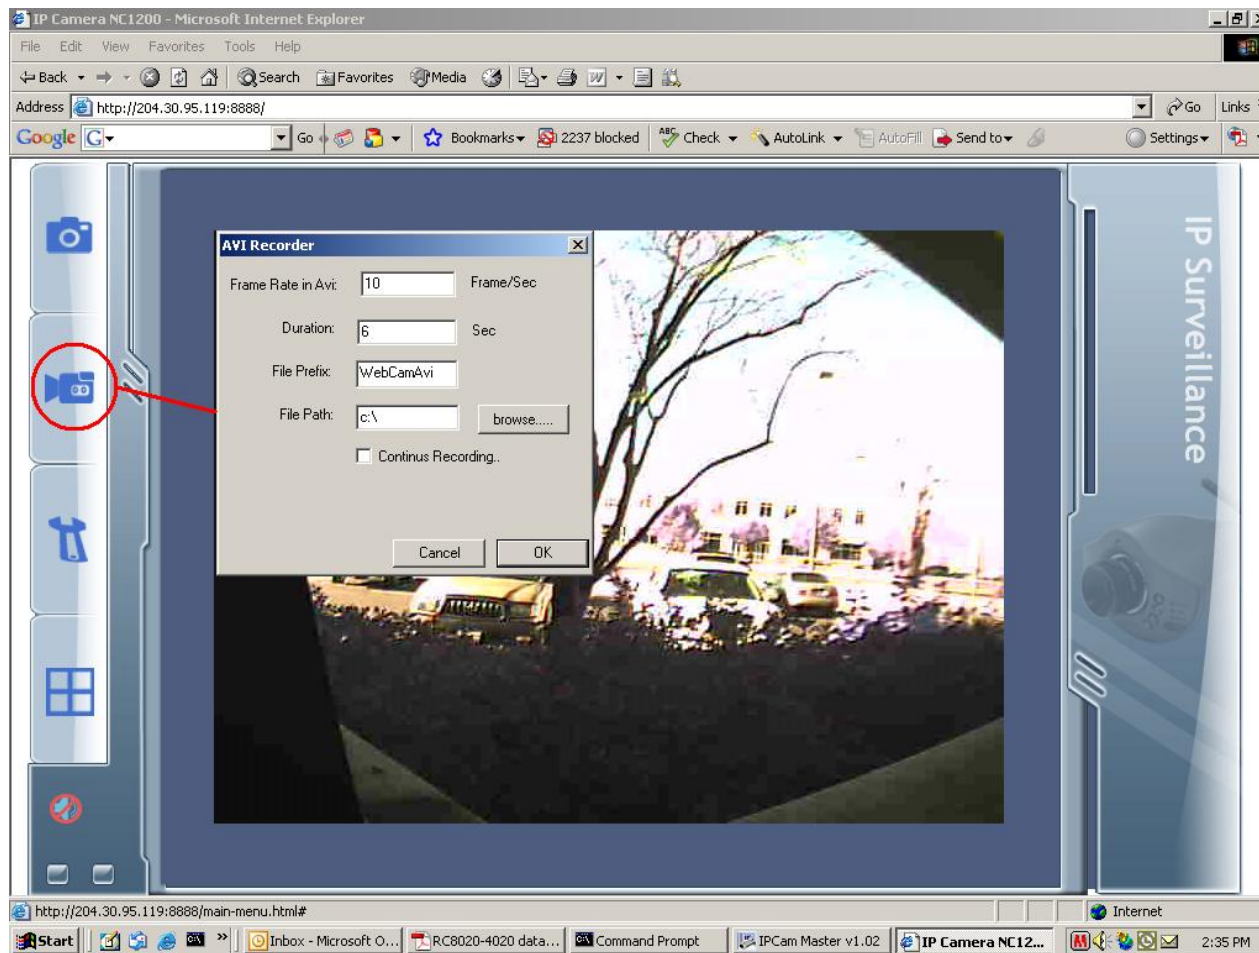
IP Camera NC1200 - Microsoft Internet Explorer

File Edit View Favorites Tools Help

Back Search Favorites Media

Address http://204.30.95.119:8888/

Go Links

Google G Go Bookmarks 2237 blocked Check AutoLink AutoFill Send to Settings

AVI Recorder

Frame Rate in Avi: 10 Frame/Sec

Duration: 6 Sec

File Prefix: WebCamAvi

File Path: c:\ browse.....

Continus Recording..

Cancel OK

IP Surveillance

http://204.30.95.119:8888/main-menu.html#

Internet

Start Inbox - Microsoft O... RC8020-4020 data... Command Prompt IPCam Master v1.02 IP Camera NC12... 2:35 PM